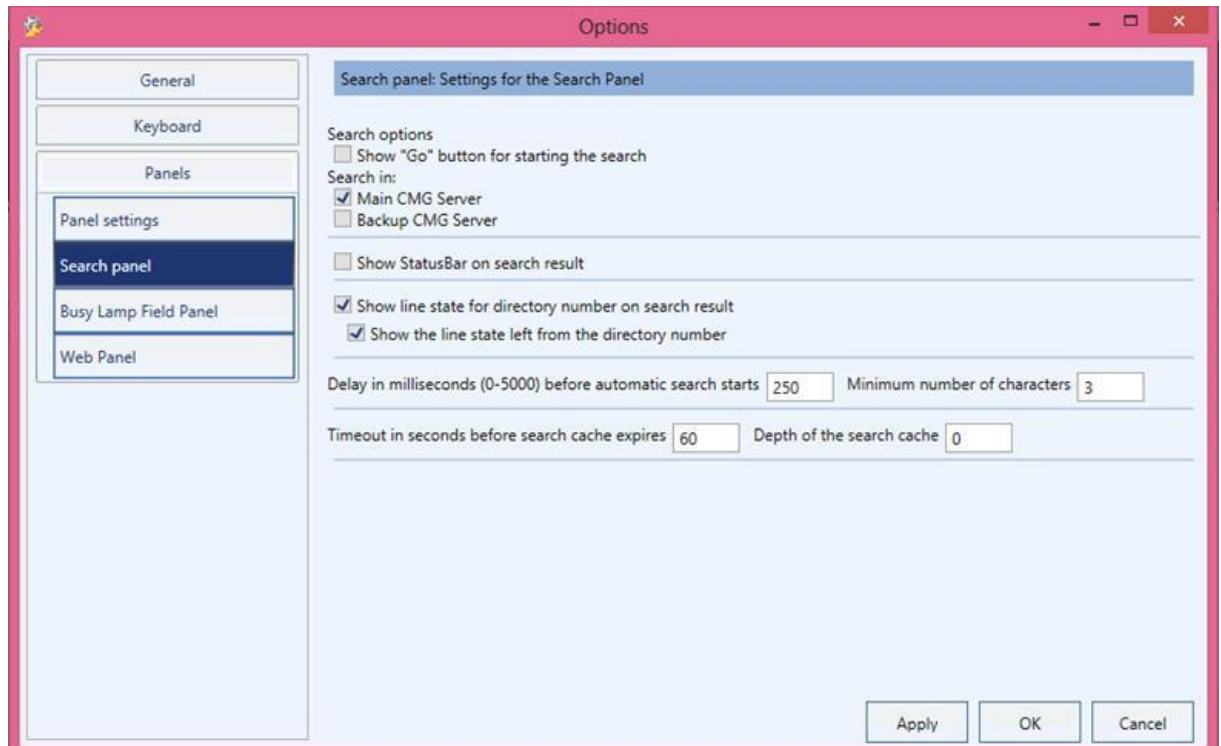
Options

General

Keyboard

Panels

Panel settings

Search panel

Busy Lamp Field Panel

Web Panel

Search panel: Settings for the Search Panel

Search options
Show "Go" button for starting the search
Search in:
Main CMG Server
Backup CMG Server

Show StatusBar on search result

Show line state for directory number on search result
Show the line state left from the directory number

Delay in milliseconds (0-5000) before automatic search starts 250 Minimum number of characters 3

Timeout in seconds before search cache expires 60 Depth of the search cache 0

Apply OK Cancel